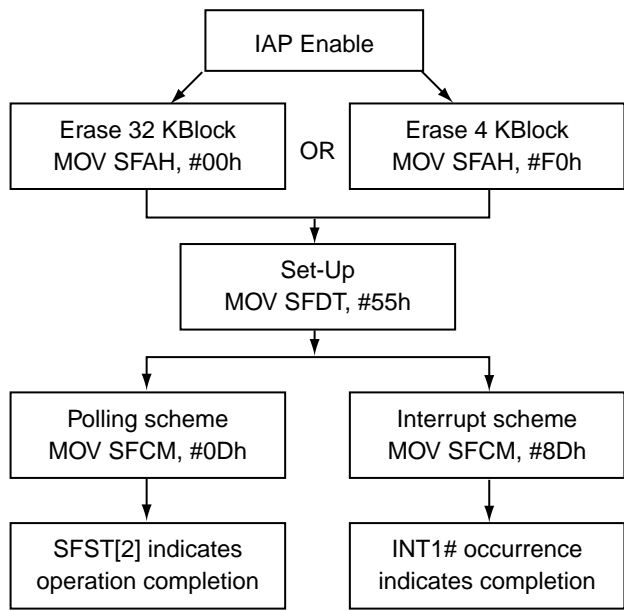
IAP Enable

Erase 32 KBlock
MOV SFAH, #00h

OR

Erase 4 KBlock
MOV SFAH, #F0h

Set-Up
MOV SFDT, #55h

Polling scheme
MOV SFCM, #0Dh

Interrupt scheme
MOV SFCM, #8Dh

SFST[2] indicates operation completion

INT1# occurrence indicates completion